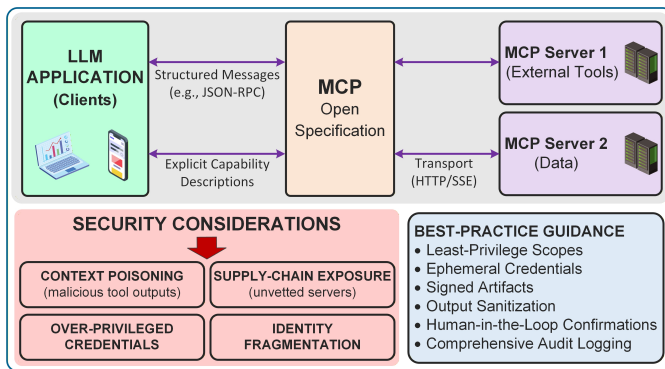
LLM APPLICATION (Clients)

Structured Messages (e.g., JSON-RPC)

Explicit Capability Descriptions

MCP
Open Specification

Transport (HTTP/SSE)

MCP Server 1 (External Tools)

MCP Server 2 (Data)

SECURITY CONSIDERATIONS

CONTEXT POISONING (malicious tool outputs)

SUPPLY-CHAIN EXPOSURE (unvetted servers)

OVER-PRIVILEGED CREDENTIALS

IDENTITY FRAGMENTATION

BEST-PRACTICE GUIDANCE
• Least-Privilege Scopes
• Ephemeral Credentials
• Signed Artifacts
• Output Sanitization
• Human-in-the-Loop Confirmations
• Comprehensive Audit Logging